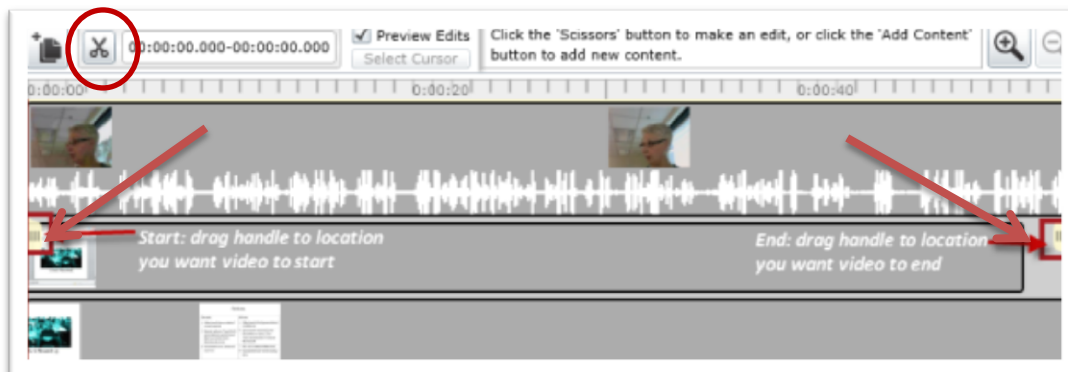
00:00:00.000-00:00:00.000

Preview Edits

Select Cursor

Click the 'Scissors' button to make an edit, or click the 'Add Content' button to add new content.

0:00:00

0:00:20

0:00:40

Start: drag handle to location you want video to start

End: drag handle to location you want video to end